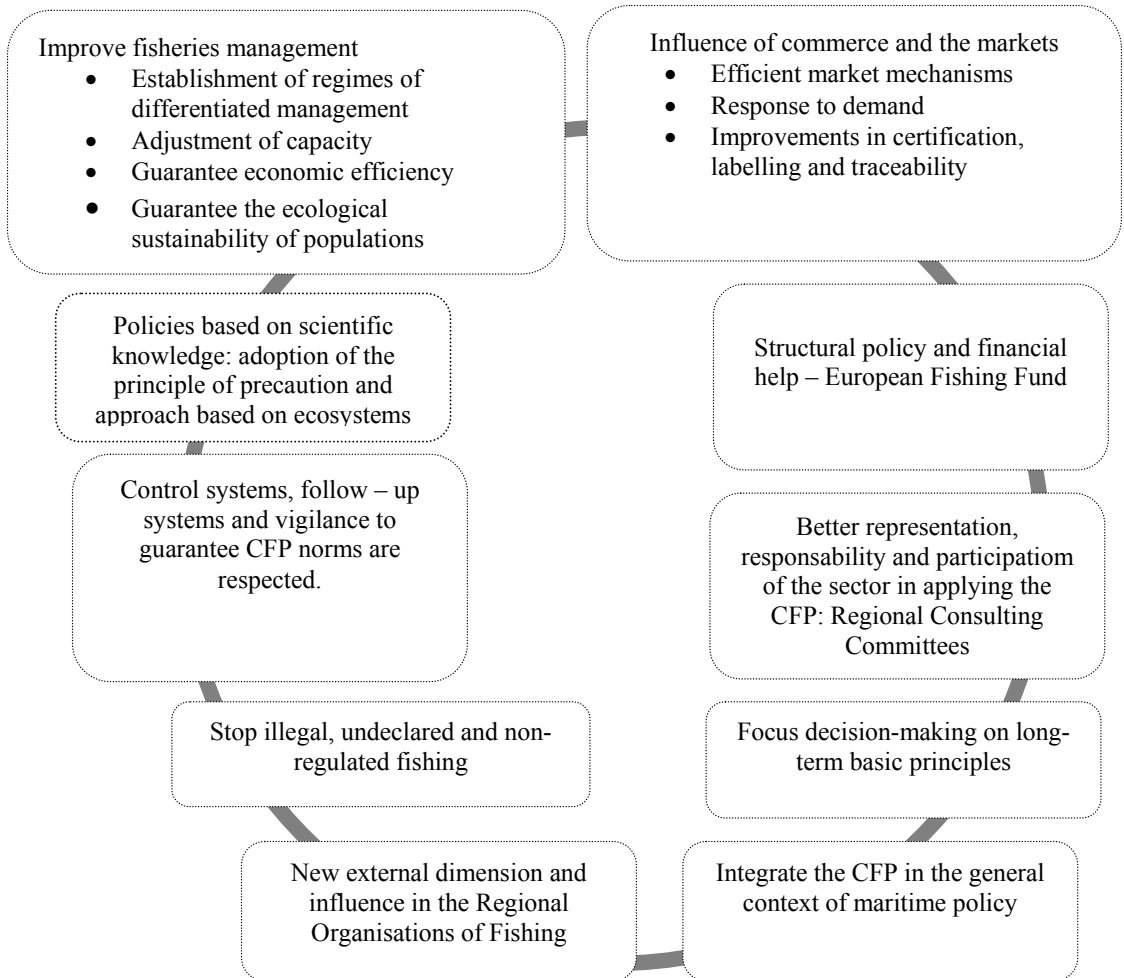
Improve fisheries management
- Establishment of regimes of differentiated management
- Adjustment of capacity
- Guarantee economic efficiency
- Guarantee the ecological sustainability of populations

Influence of commerce and the markets
- Efficient market mechanisms
- Response to demand
- Improvements in certification, labelling and traceability

Policies based on scientific knowledge: adoption of the principle of precaution and approach based on ecosystems

Structural policy and financial help – European Fishing Fund

Control systems, follow – up systems and vigilance to guarantee CFP norms are respected.

Better representation, responsability and participatiom of the sector in applying the CFP: Regional Consulting Committees

Stop illegal, undeclared and non-regulated fishing

Focus decision-making on long-term basic principles

New external dimension and influence in the Regional Organisations of Fishing

Integrate the CFP in the general context of maritime policy